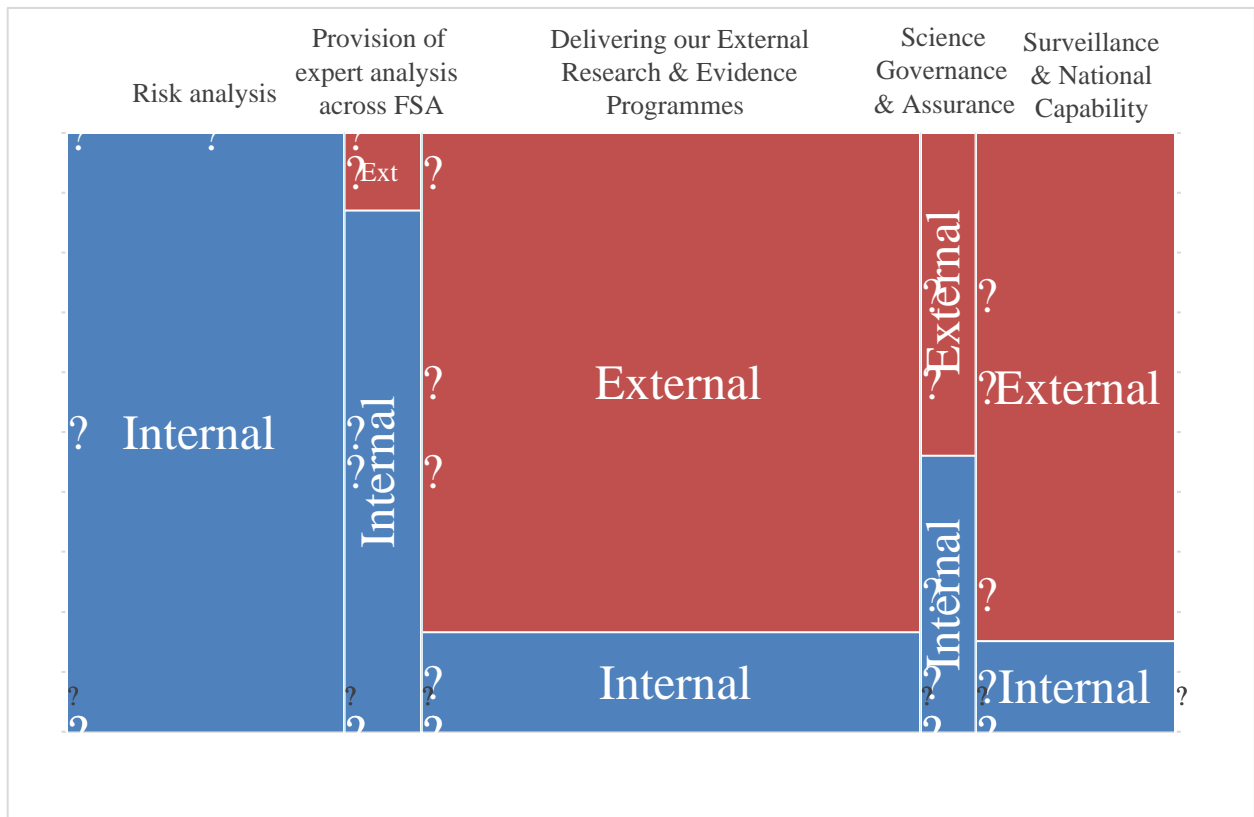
Risk analysis

Provision of expert analysis across FSA

Delivering our External Research & Evidence Programmes

Science Governance & Assurance

Surveillance & National Capability

? ? ? Internal ? ?

? ?Ext ? ?Internal ? ?

? ? ? External ? Internal ? ?

External ? Internal ? ? ?

? ? ?External ? ?Internal ? ?